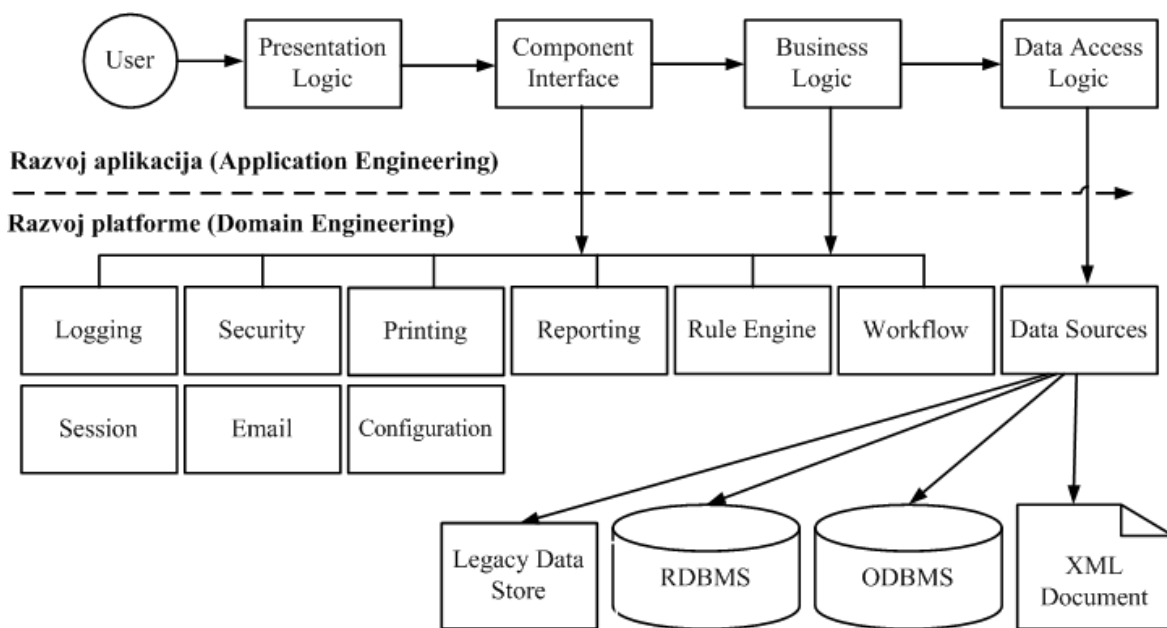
User

Presentation Logic

Component Interface

Business Logic

Data Access Logic

**Razvoj aplikacija (Application Engineering)**

**Razvoj platforme (Domain Engineering)**

Logging

Security

Printing

Reporting

Rule Engine

Workflow

Data Sources

Session

Email

Configuration

Legacy Data Store

RDBMS

ODBMS

XML Document